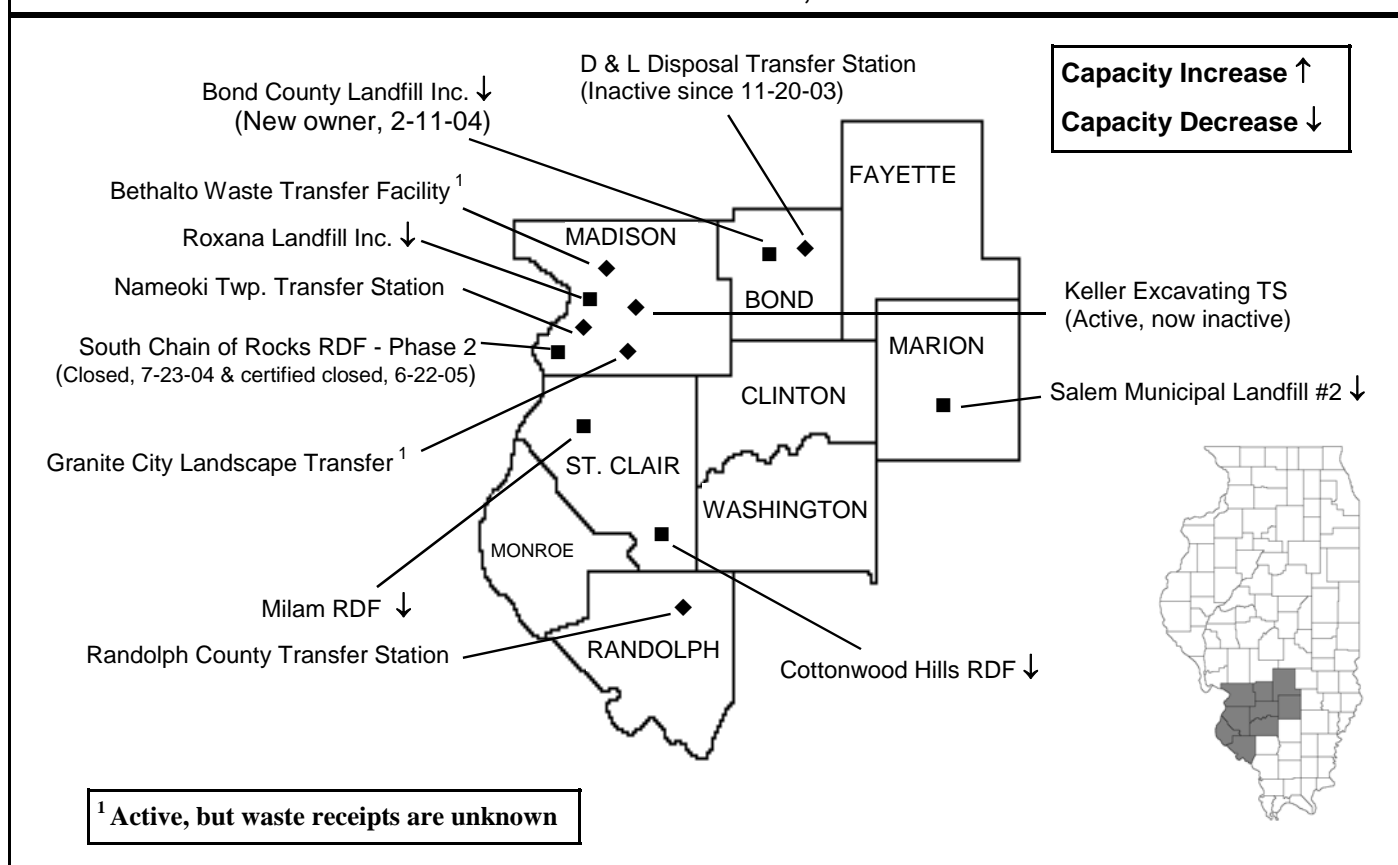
Capacity Increase ↑
Capacity Decrease ↓

D & L Disposal Transfer Station
(Inactive since 11-20-03)

Bond County Landfill Inc. ↓
(New owner, 2-11-04)

Bethalto Waste Transfer Facility $^1$

Roxana Landfill Inc. ↓

Nameoki Twp. Transfer Station

South Chain of Rocks RDF - Phase 2
(Closed, 7-23-04 & certified closed, 6-22-05)

Granite City Landscape Transfer $^1$

Milam RDF ↓

Randolph County Transfer Station

Cottonwood Hills RDF ↓

Keller Excavating TS
(Active, now inactive)

Salem Municipal Landfill #2 ↓

FAYETTE

MADISON

BOND

MARION

CLINTON

ST. CLAIR

WASHINGTON

MONROE

RANDOLPH

$^1$ Active, but waste receipts are unknown